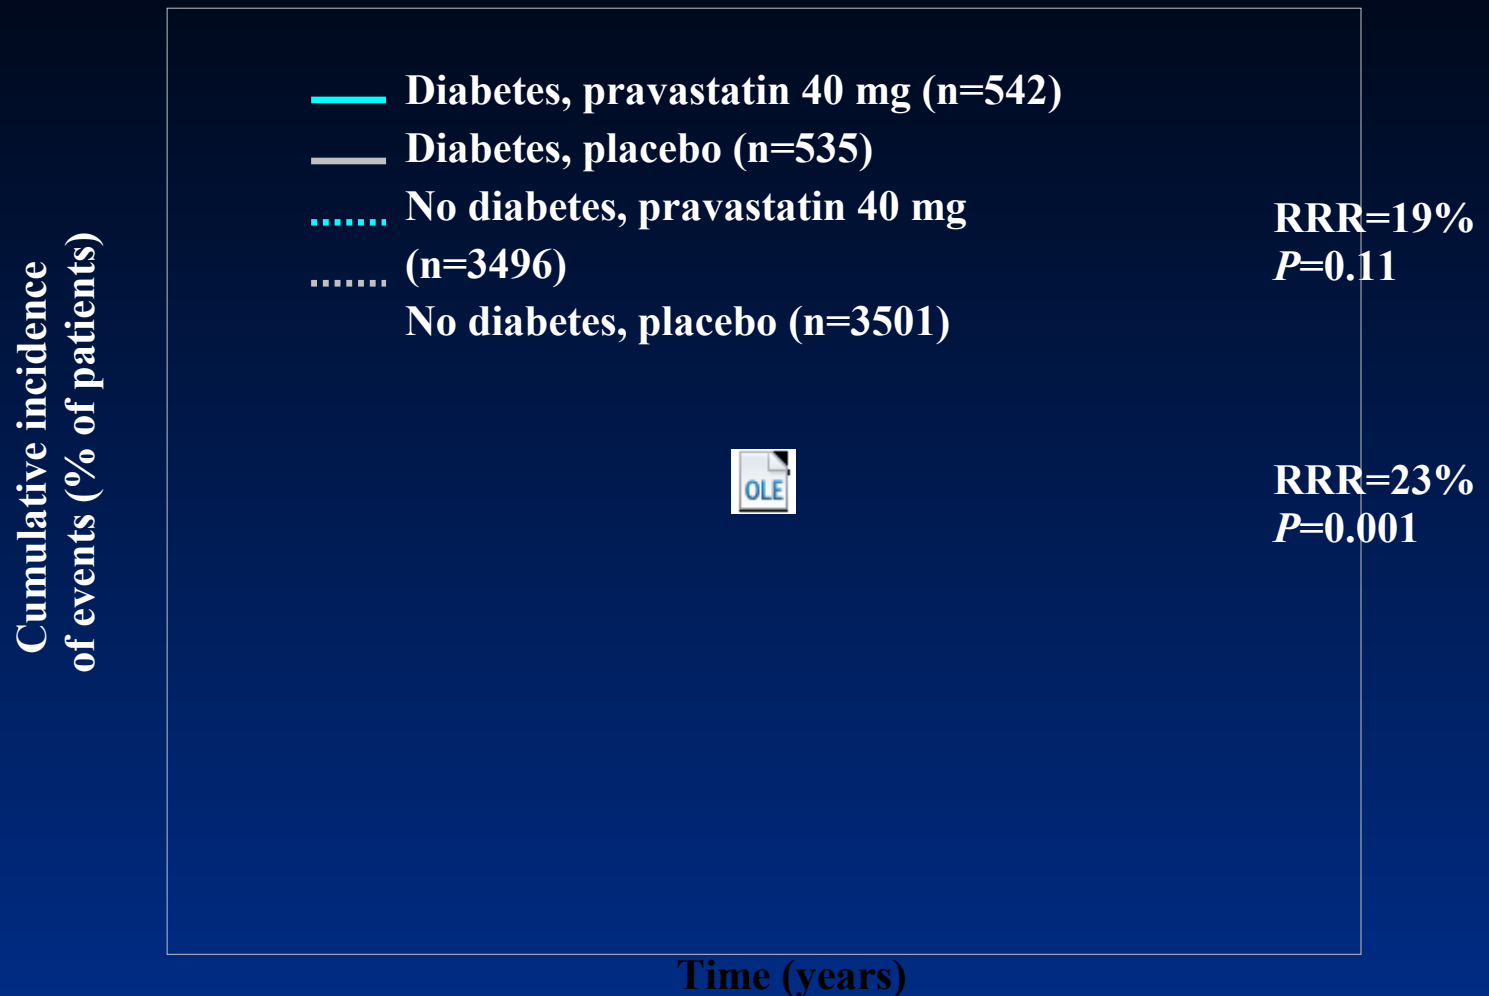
Diabetes, pravastatin 40 mg (n=542)
Diabetes, placebo (n=535)
No diabetes, pravastatin 40 mg (n=3496)
No diabetes, placebo (n=3501)

RRR=19%
$P$=0.11

OLE

RRR=23%
$P$=0.001

Cumulative incidence of events (% of patients)

Time (years)